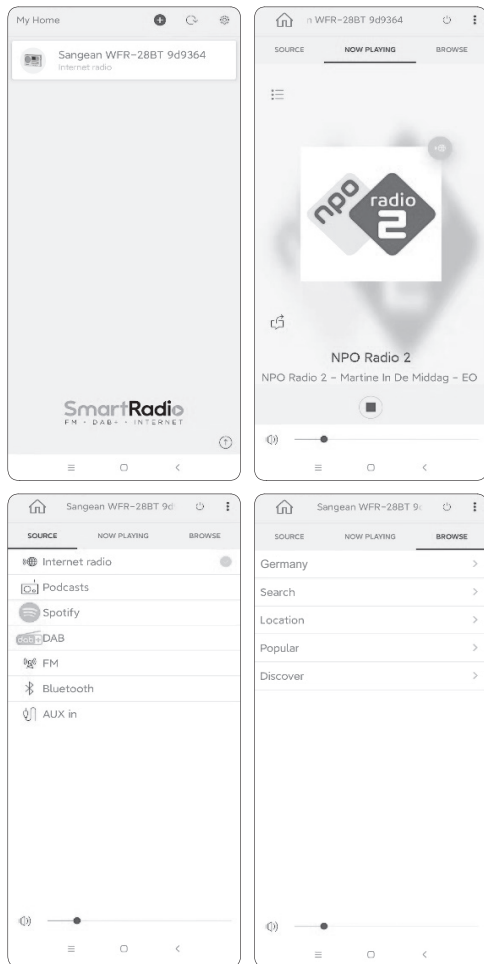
My Home

Sangean WFR-28BT 9d9364
Internet radio

SmartRadio
FM · DAB+ · INTERNET

n WFR-28BT 9d9364

SOURCE NOW PLAYING BROWSE

npo radio 2

NPO Radio 2
NPO Radio 2 - Martine In De Middag - EO

Sangean WFR-28BT 9d

SOURCE NOW PLAYING BROWSE

Internet radio
Podcasts
Spotify
DAB
FM
Bluetooth
AUX in

Sangean WFR-28BT 9

SOURCE NOW PLAYING BROWSE

Germany
Search
Location
Popular
Discover